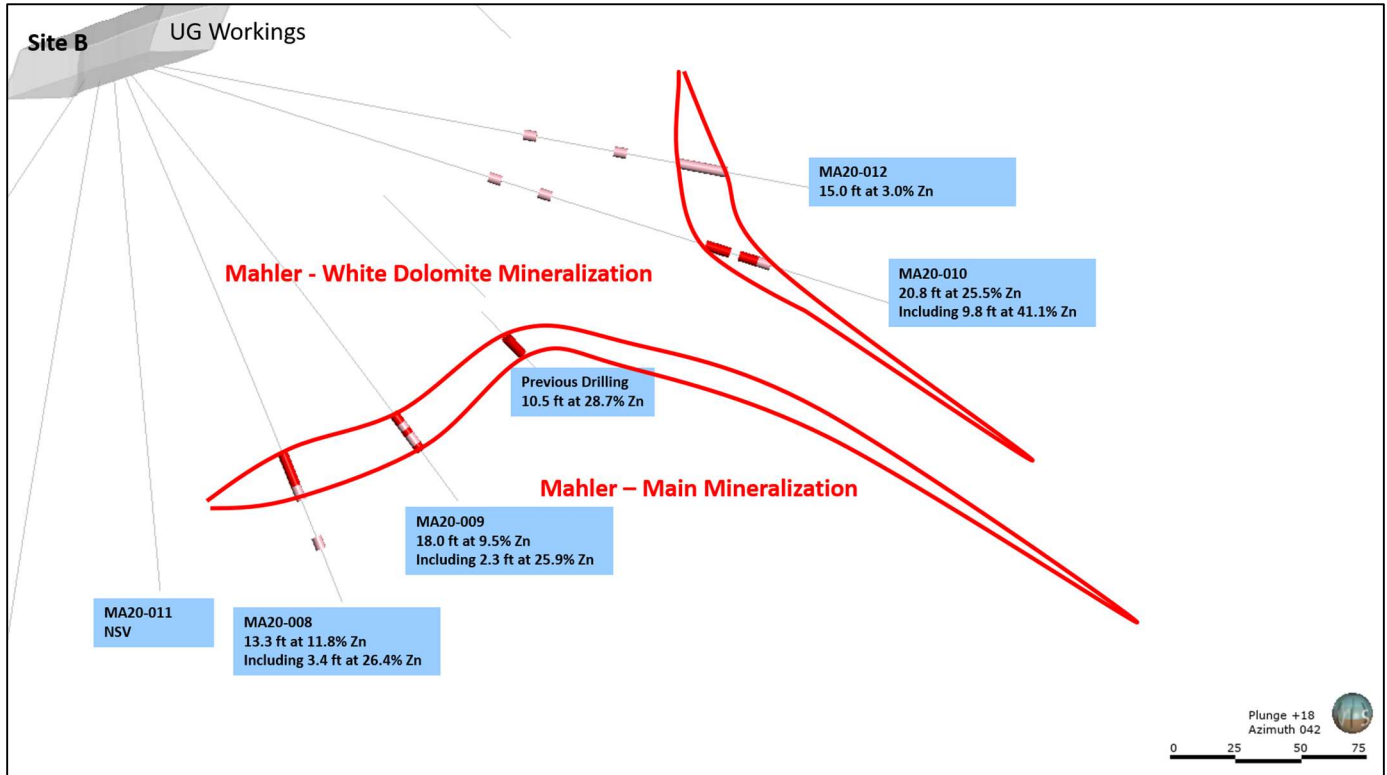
Site B

UG Workings

MA20-012
15.0 ft at 3.0% Zn

Mahler - White Dolomite Mineralization

MA20-010
20.8 ft at 25.5% Zn
Including 9.8 ft at 41.1% Zn

Previous Drilling
10.5 ft at 28.7% Zn

Mahler – Main Mineralization

MA20-009
18.0 ft at 9.5% Zn
Including 2.3 ft at 25.9% Zn

MA20-011
NSV

MA20-008
13.3 ft at 11.8% Zn
Including 3.4 ft at 26.4% Zn

Plunge +18
Azimuth 042

0 25 50 75